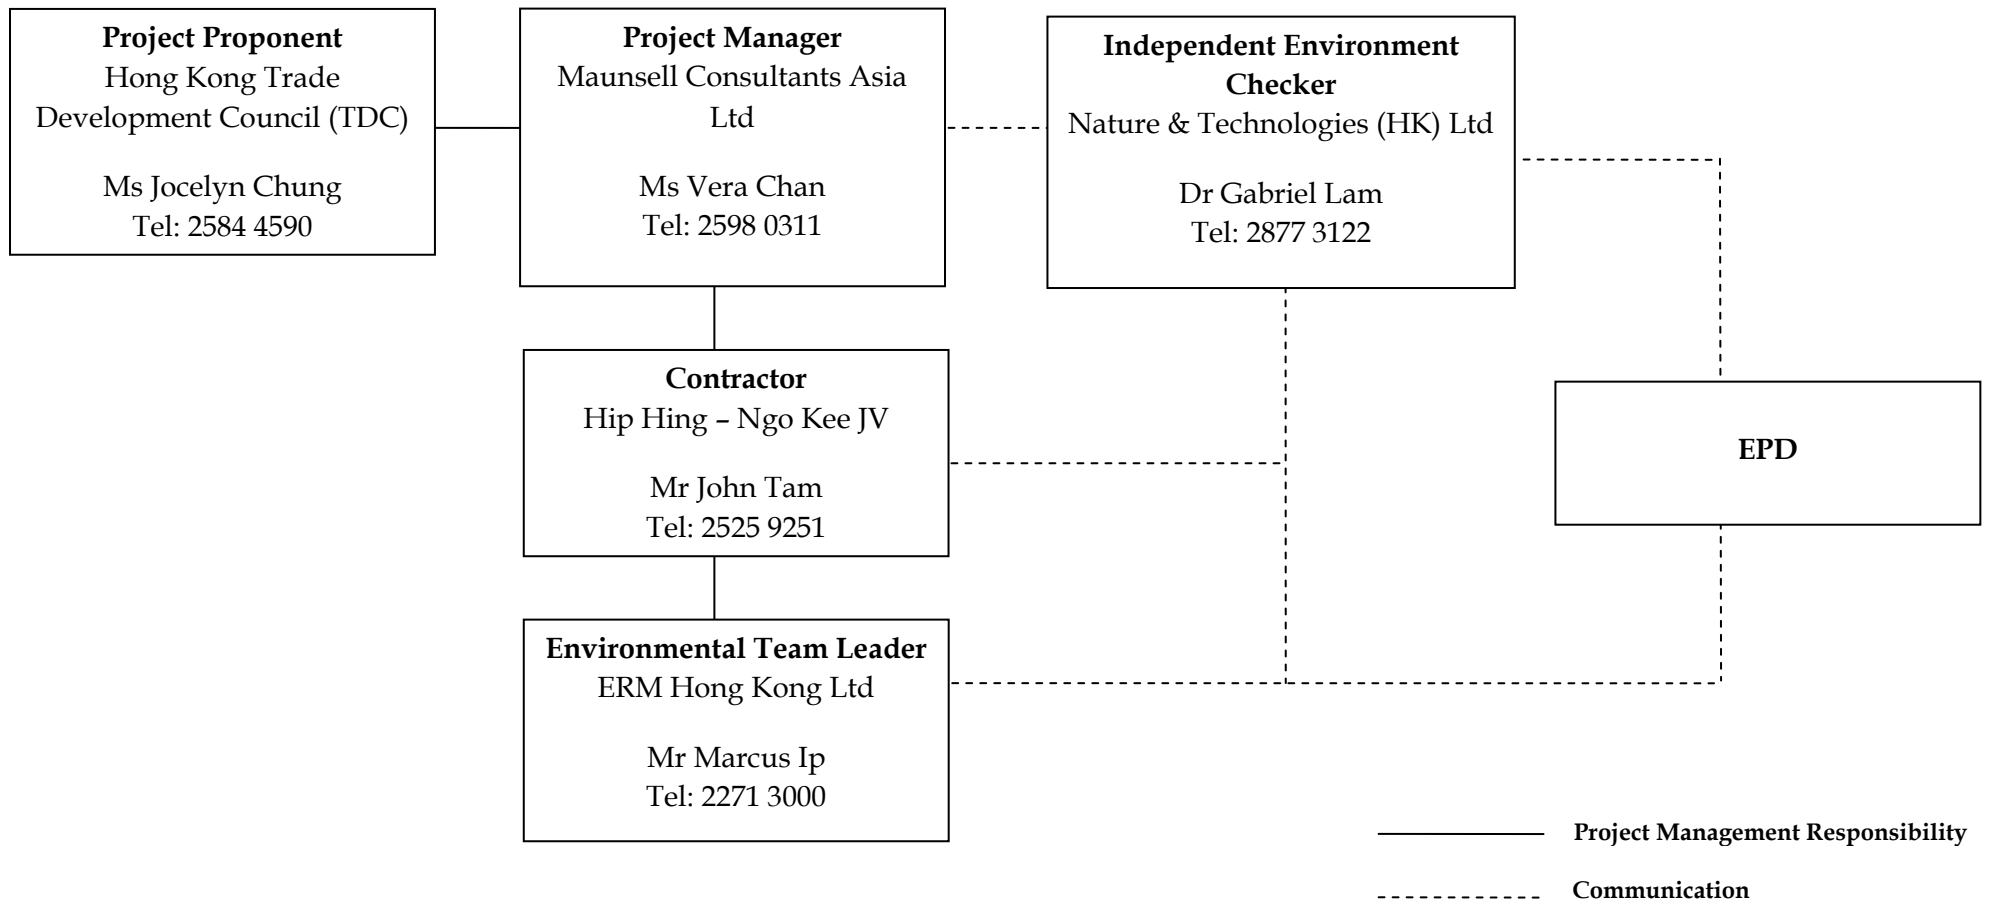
**Project Proponent**
Hong Kong Trade Development Council (TDC)

Ms Jocelyn Chung
Tel: 2584 4590

**Project Manager**
Maunsell Consultants Asia Ltd

Ms Vera Chan
Tel: 2598 0311

**Independent Environment Checker**
Nature & Technologies (HK) Ltd

Dr Gabriel Lam
Tel: 2877 3122

**Contractor**
Hip Hing – Ngo Kee JV

Mr John Tam
Tel: 2525 9251

**EPD**

**Environmental Team Leader**
ERM Hong Kong Ltd

Mr Marcus Ip
Tel: 2271 3000

**Project Management Responsibility**

**Communication**